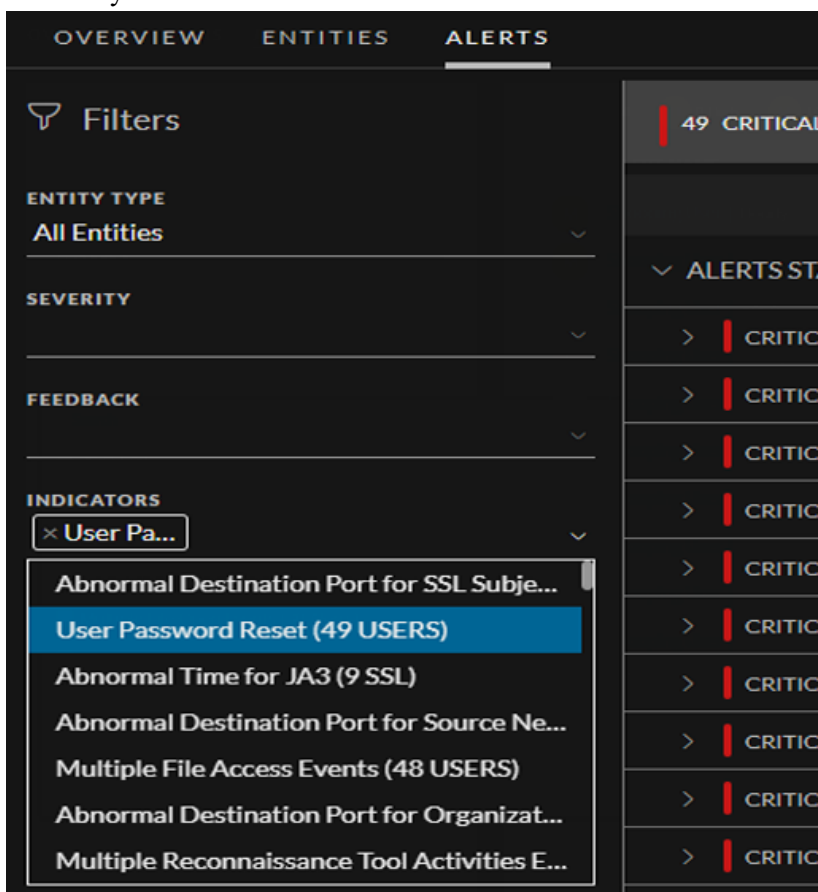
OVERVIEW ENTITIES ALERTS

Filters

ENTITY TYPE
All Entities

SEVERITY

FEEDBACK

INDICATORS
× User Pa...

Abnormal Destination Port for SSL Subje...
User Password Reset (49 USERS)
Abnormal Time for JA3 (9 SSL)
Abnormal Destination Port for Source Ne...
Multiple File Access Events (48 USERS)
Abnormal Destination Port for Organizat...
Multiple Reconnaissance Tool Activities E...

49 CRITICAL

ALERTS STA

CRITIC
CRITIC
CRITIC
CRITIC
CRITIC
CRITIC
CRITIC
CRITIC
CRITIC
CRITIC